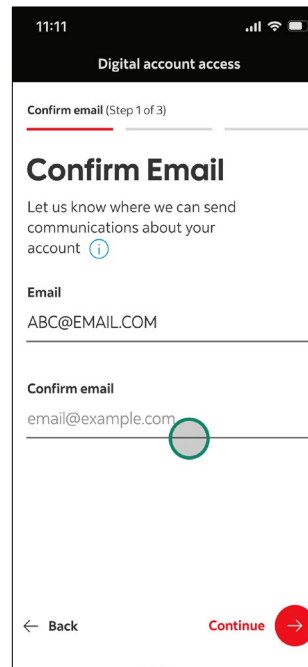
11:11

Digital account access

Confirm email (Step 1 of 3)

Confirm Email

Let us know where we can send communications about your account

Email

ABC@EMAIL.COM

Confirm email

email@example.com

← Back

Continue →